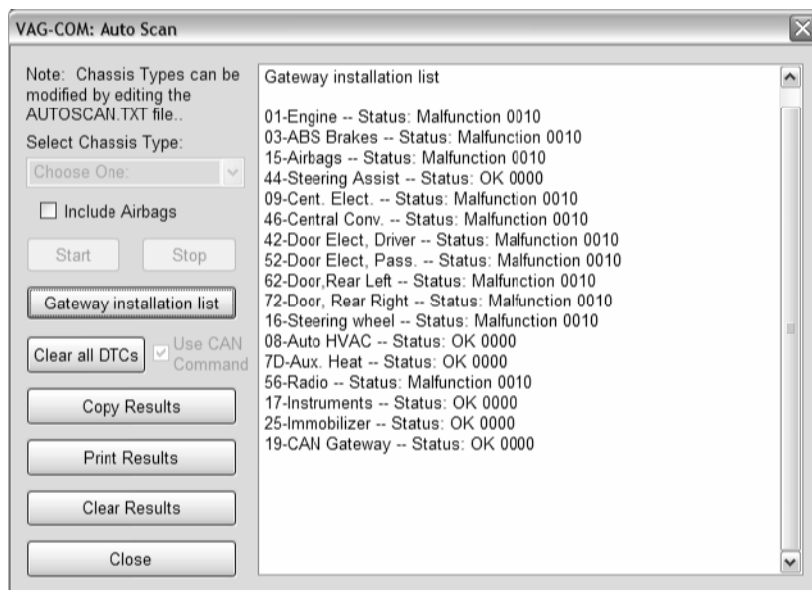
VAG-COM: Auto Scan

Note: Chassis Types can be modified by editing the AUTOSCAN.TXT file..

Select Chassis Type:

Choose One:

Include Airbags

Start

Stop

Gateway installation list

Clear all DTCs

Use CAN Command

Copy Results

Print Results

Clear Results

Close

Gateway installation list

01-Engine -- Status: Malfunction 0010
03-ABS Brakes -- Status: Malfunction 0010
15-Airbags -- Status: Malfunction 0010
44-Steering Assist -- Status: OK 0000
09-Cent. Elect. -- Status: Malfunction 0010
46-Central Conv. -- Status: Malfunction 0010
42-Door Elect, Driver -- Status: Malfunction 0010
52-Door Elect, Pass. -- Status: Malfunction 0010
62-Door,Rear Left -- Status: Malfunction 0010
72-Door, Rear Right -- Status: Malfunction 0010
16-Steering wheel -- Status: Malfunction 0010
08-Auto HVAC -- Status: OK 0000
7D-Aux. Heat -- Status: OK 0000
56-Radio -- Status: Malfunction 0010
17-Instruments -- Status: OK 0000
25-Immobilizer -- Status: OK 0000
19-CAN Gateway -- Status: OK 0000